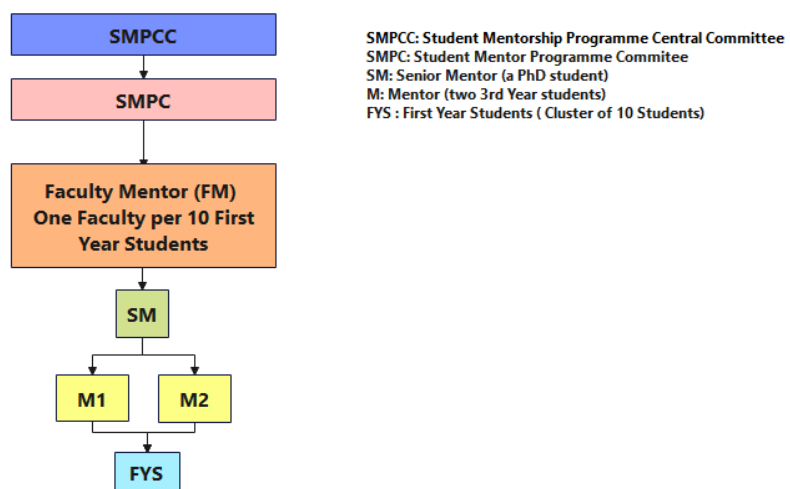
SMPCC

SMPC

Faculty Mentor (FM) One Faculty per 10 First Year Students

SM

M1

M2

FYS

SMPCC: Student Mentorship Programme Central Committee
SMPC: Student Mentor Programme Commitee
SM: Senior Mentor (a PhD student)
M: Mentor (two 3rd Year students)
FYS : First Year Students ( Cluster of 10 Students)